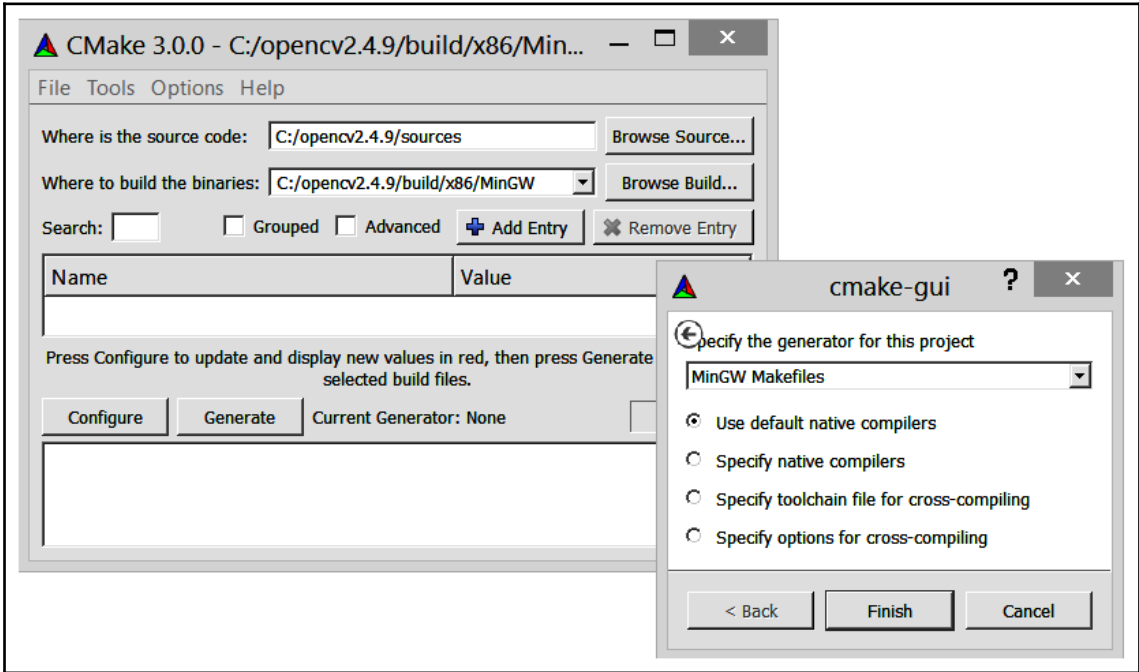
CMake 3.0.0 - C:/opencv2.4.9/build/x86/Min...

File Tools Options Help

Where is the source code: C:/opencv2.4.9/sources Browse Source...

Where to build the binaries: C:/opencv2.4.9/build/x86/MinGW Browse Build...

Search: Grouped Advanced Add Entry Remove Entry

| Name | Value |
|---|---|

Press Configure to update and display new values in red, then press Generate selected build files.

Configure Generate Current Generator: None

cmake-gui ?

pecify the generator for this project

MinGW Makefiles

Use default native compilers

Specify native compilers

Specify toolchain file for cross-compiling

Specify options for cross-compiling

< Back Finish Cancel